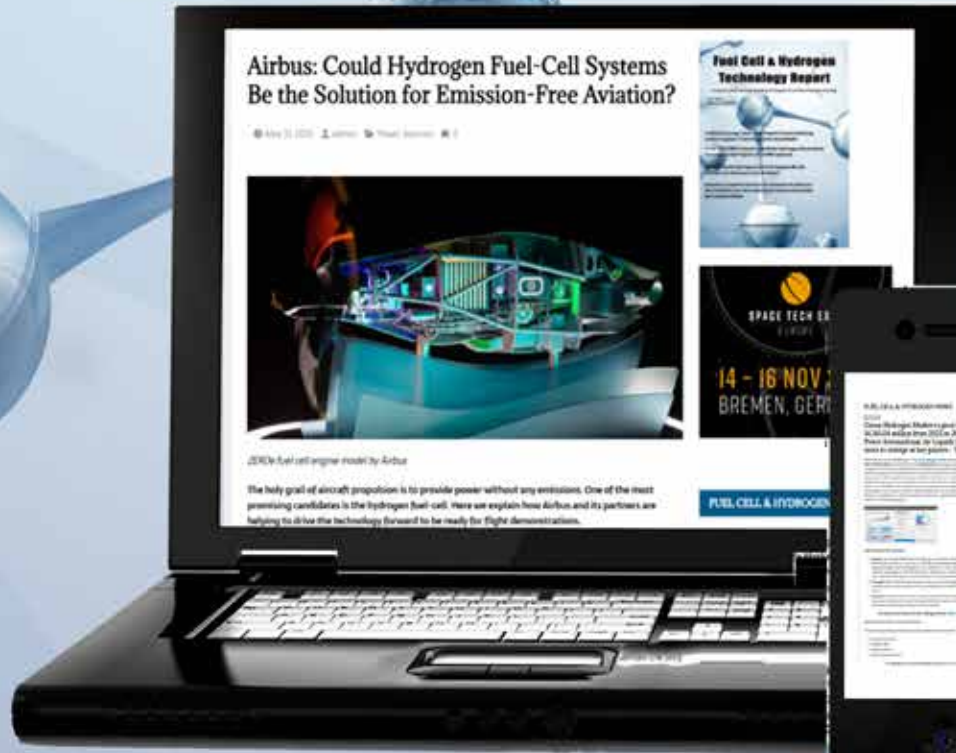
Airbus: Could Hydrogen Fuel-Cell Systems Be the Solution for Emission-Free Aviation?

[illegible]

Fuel Cell & Hydrogen Technology Report

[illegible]

SPACE TECH EX

14 - 16 NOV

BREMEN, GER

ZEROe fuel cell engine model by Airbus

The holy grail of aircraft propulsion is to provide power without any emissions. One of the most promising candidates is the hydrogen fuel-cell. Here we explain how Airbus and its partners are helping to drive the technology forward to be ready for flight demonstrations.

FUEL CELL & HYDROGEN

FUEL CELL & HYDROGEN NEWS

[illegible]